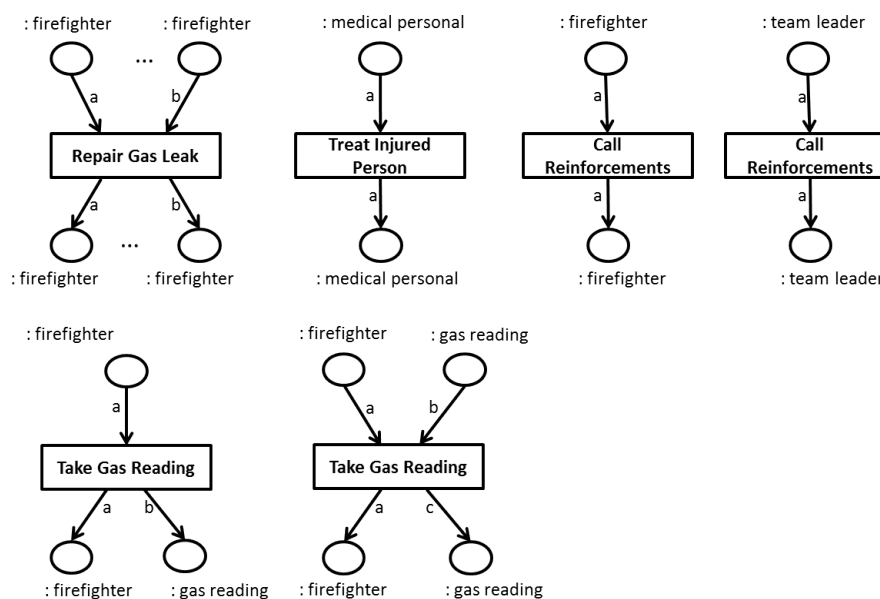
: firefighter : firefighter
...
a b
Repair Gas Leak
a b
...
: firefighter : firefighter

: medical personal
a
Treat Injured Person
a
: medical personal

: firefighter
a
Call Reinforcements
a
: firefighter

: team leader
a
Call Reinforcements
a
: team leader

: firefighter
a
Take Gas Reading
a b
: firefighter : gas reading

: firefighter : gas reading
a b
Take Gas Reading
a c
: firefighter : gas reading